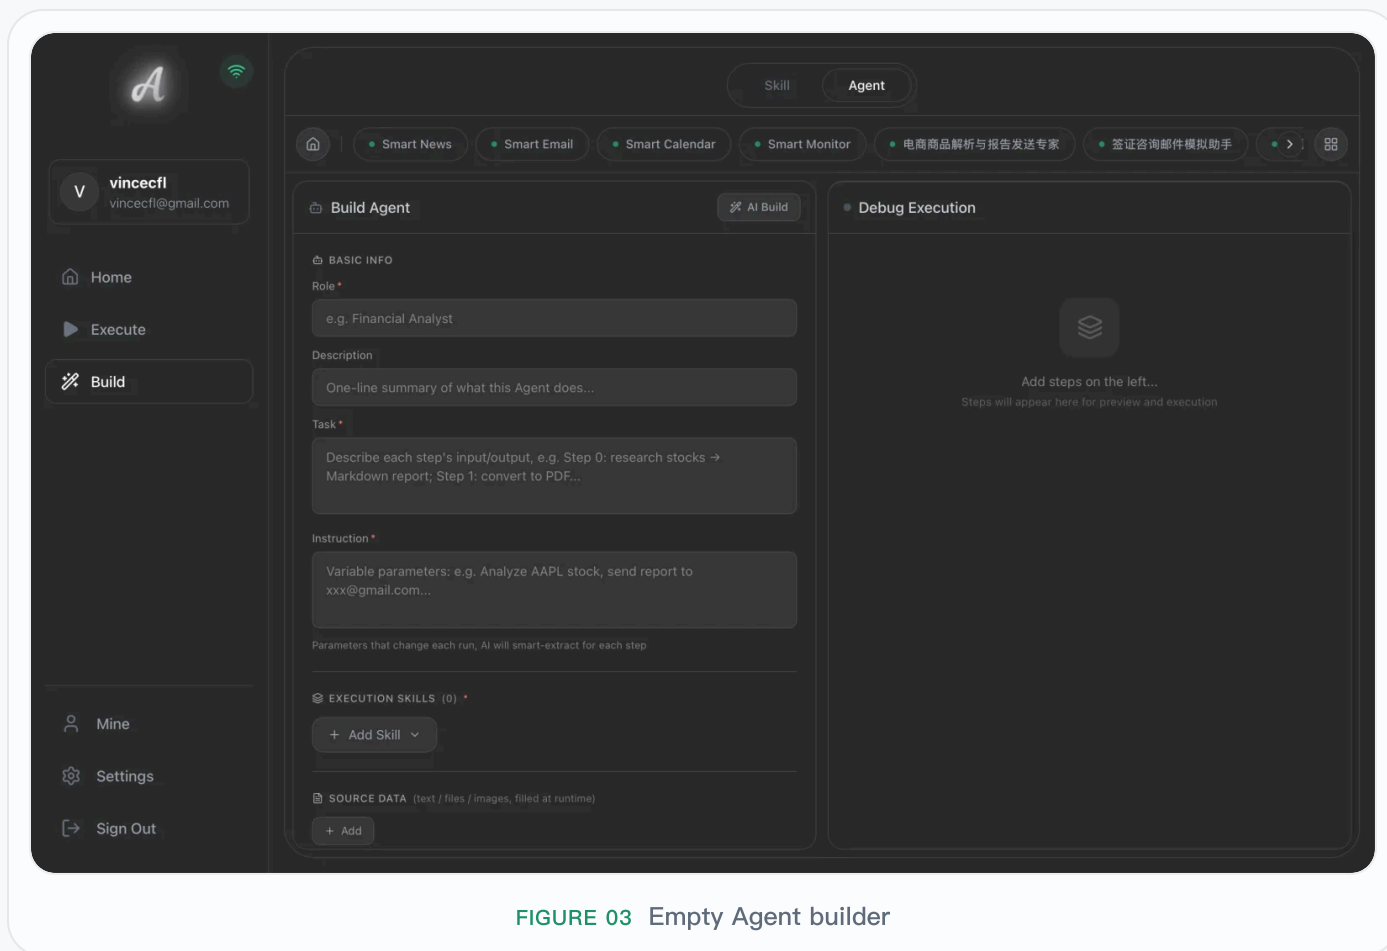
A

V vincecfl
vincecfl@gmail.com

Home

Execute

Build

Mine

Settings

Sign Out

Skill Agent

Smart News Smart Email Smart Calendar Smart Monitor 电商商品解析与报告发送专家 签证咨询邮件模拟助手

Build Agent

AI Build

BASIC INFO

Role *

e.g. Financial Analyst

Description

One-line summary of what this Agent does...

Task *

Describe each step's input/output, e.g. Step 0: research stocks → Markdown report; Step 1: convert to PDF...

Instruction *

Variable parameters: e.g. Analyze AAPL stock, send report to xxx@gmail.com...

Parameters that change each run, AI will smart-extract for each step

EXECUTION SKILLS (0) *

+ Add Skill

SOURCE DATA (text / files / images, filled at runtime)

+ Add

Debug Execution

Add steps on the left...

Steps will appear here for preview and execution

FIGURE 03 Empty Agent builder